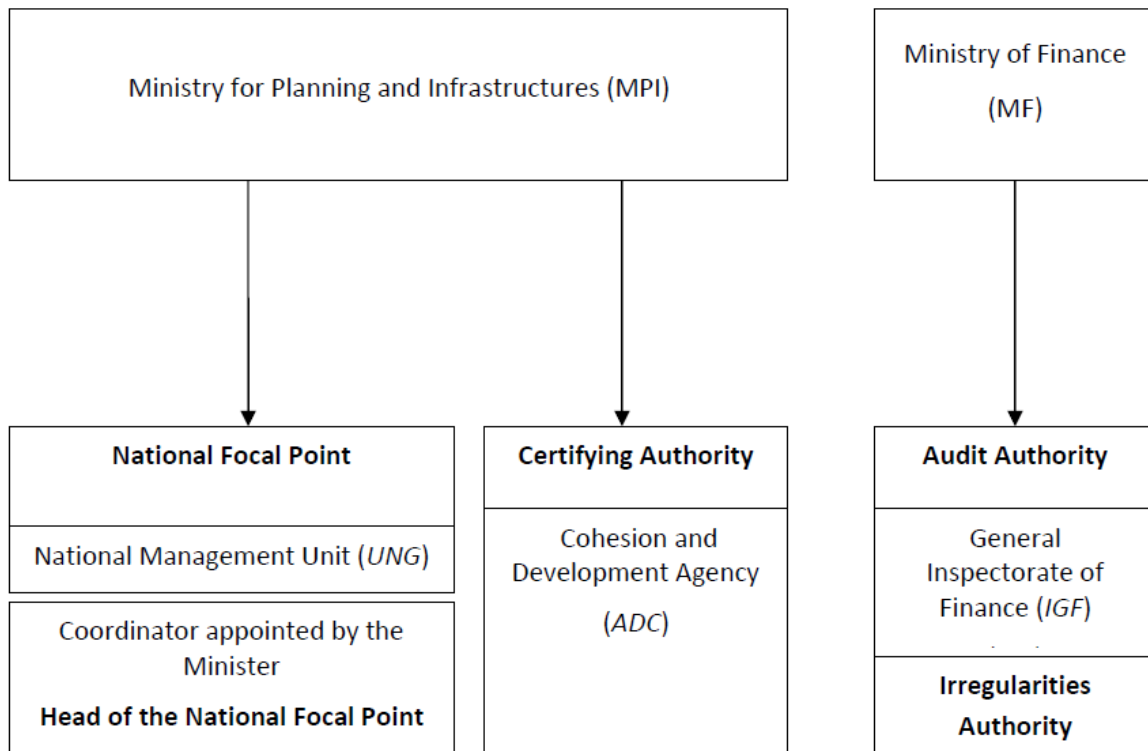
Ministry for Planning and Infrastructures (MPI)

Ministry of Finance

(MF)

**National Focal Point**

National Management Unit (*UNG*)

Coordinator appointed by the Minister

**Head of the National Focal Point**

**Certifying Authority**

Cohesion and Development Agency

(*ADC*)

**Audit Authority**

General Inspectorate of Finance (*IGF*)

**Irregularities Authority**